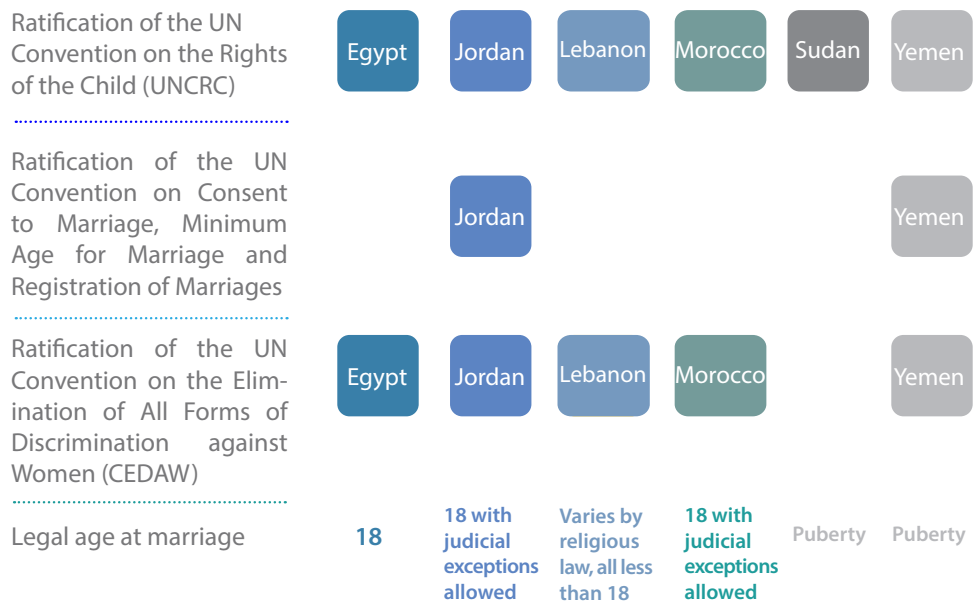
Ratification of the UN Convention on the Rights of the Child (UNCRC)

Egypt

Jordan

Lebanon

Morocco

Sudan

Yemen

Ratification of the UN Convention on Consent to Marriage, Minimum Age for Marriage and Registration of Marriages

Jordan

Yemen

Ratification of the UN Convention on the Elimination of All Forms of Discrimination against Women (CEDAW)

Egypt

Jordan

Lebanon

Morocco

Yemen

Legal age at marriage

18

18 with judicial exceptions allowed

Varies by religious law, all less than 18

18 with judicial exceptions allowed

Puberty

Puberty